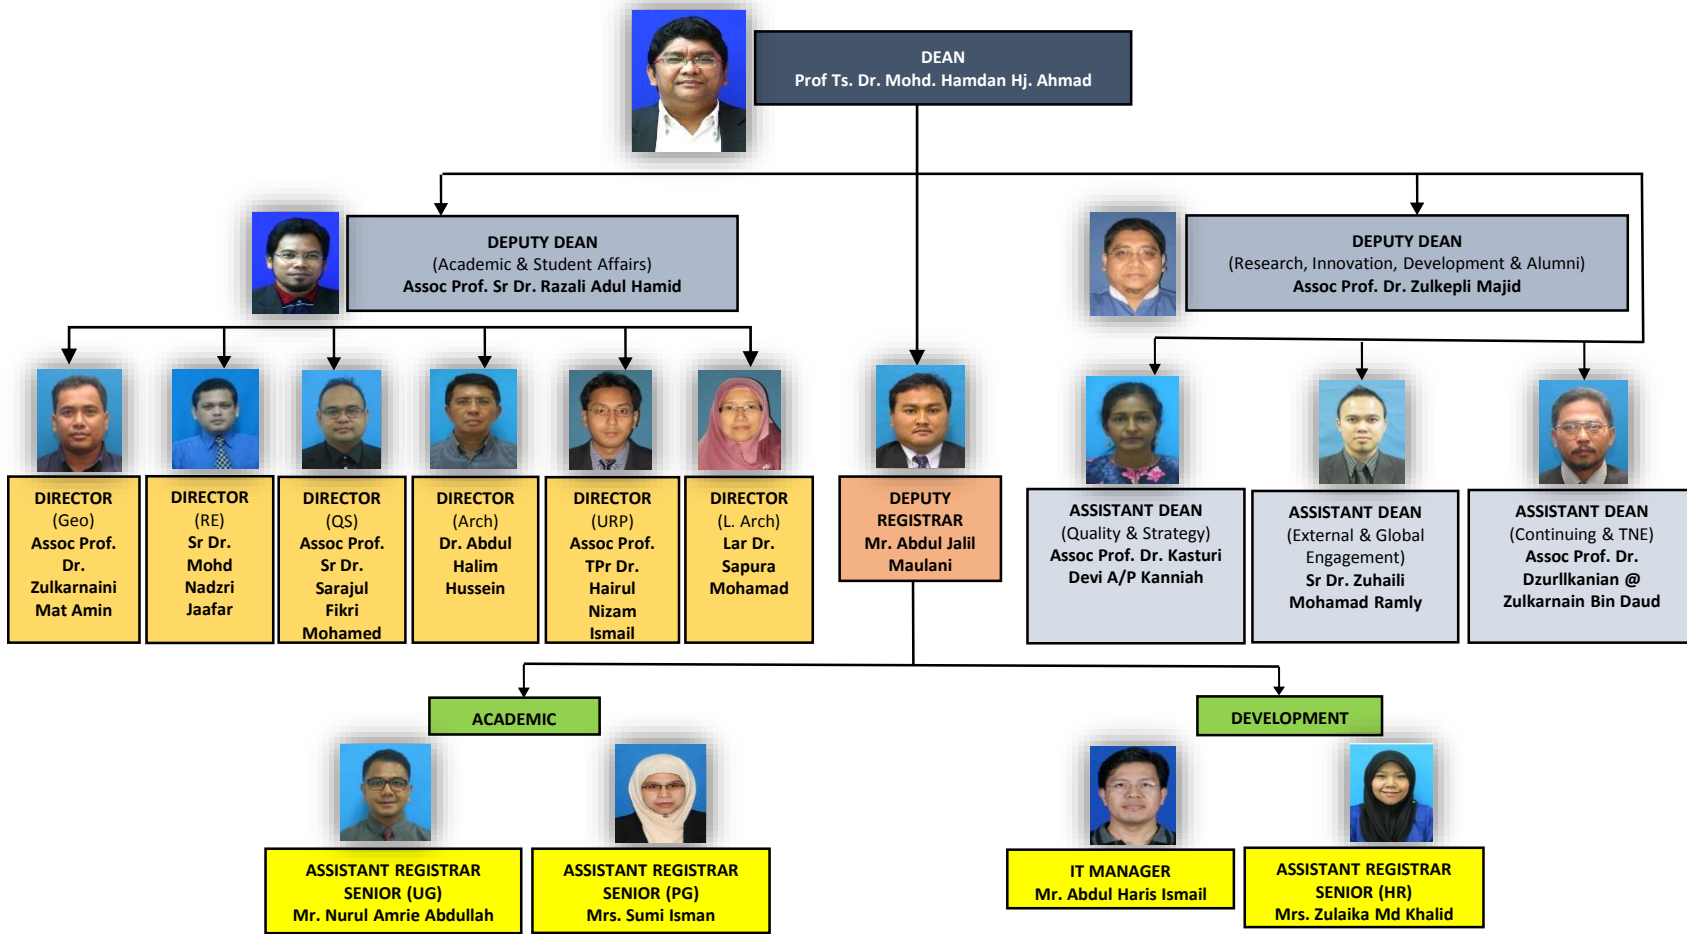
DEAN
Prof Ts. Dr. Mohd. Hamdan Hj. Ahmad

DEPUTY DEAN
(Academic & Student Affairs)
Assoc Prof. Sr Dr. Razali Adul Hamid

DEPUTY DEAN
(Research, Innovation, Development & Alumni)
Assoc Prof. Dr. Zulkepli Majid

DIRECTOR
(Geo)
Assoc Prof. Dr. Zulkarnaini Mat Amin

DIRECTOR
(RE)
Sr Dr. Mohd Nadzri Jaafar

DIRECTOR
(QS)
Assoc Prof. Sr Dr. Sarajul Fikri Mohamed

DIRECTOR
(Arch)
Dr. Abdul Halim Hussein

DIRECTOR
(URP)
Assoc Prof. TPr Dr. Hairul Nizam Ismail

DIRECTOR
(L. Arch)
Lar Dr. Sapura Mohamad

DEPUTY REGISTRAR
Mr. Abdul Jalil Maulani

ASSISTANT DEAN
(Quality & Strategy)
Assoc Prof. Dr. Kasturi Devi A/P Kanniah

ASSISTANT DEAN
(External & Global Engagement)
Sr Dr. Zuhaili Mohamad Ramly

ASSISTANT DEAN
(Continuing & TNE)
Assoc Prof. Dr. Dzurllkanian @ Zulkarnain Bin Daud

ACADEMIC

DEVELOPMENT

ASSISTANT REGISTRAR SENIOR (UG)
Mr. Nurul Amrie Abdullah

ASSISTANT REGISTRAR SENIOR (PG)
Mrs. Sumi Isman

IT MANAGER
Mr. Abdul Haris Ismail

ASSISTANT REGISTRAR SENIOR (HR)
Mrs. Zulaika Md Khalid